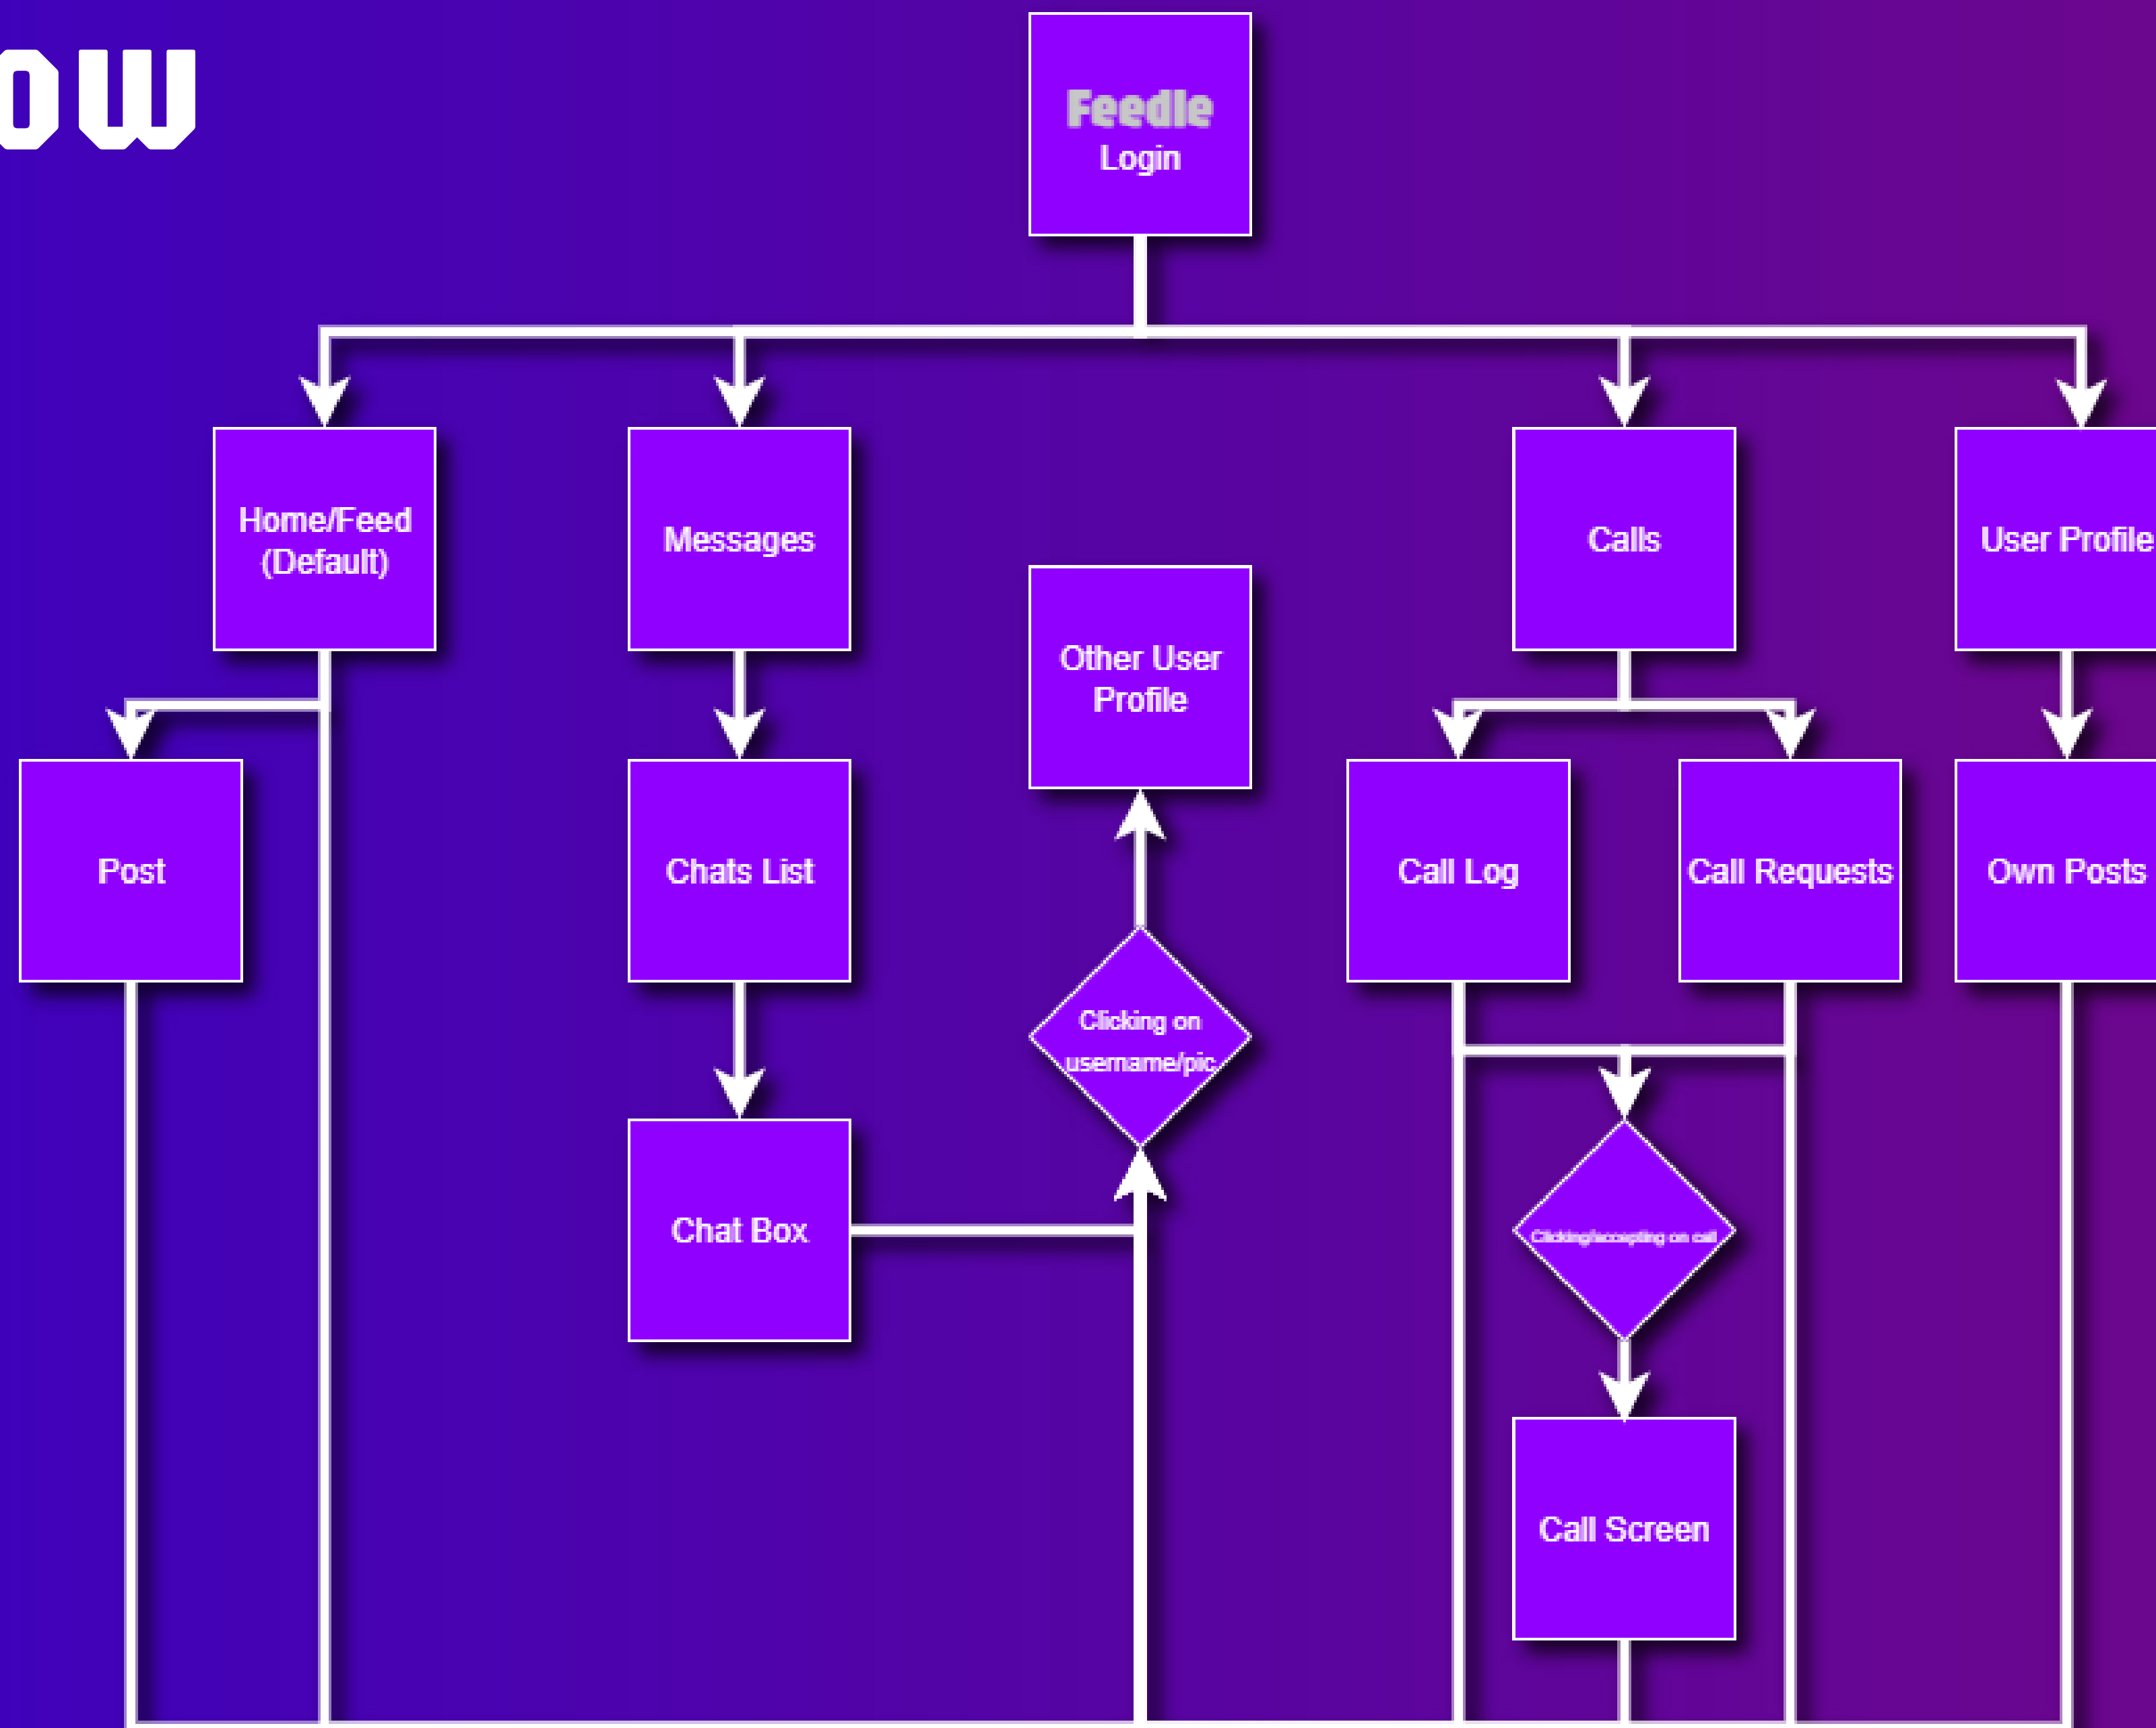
OW

Feedle
Login

Home/Feed (Default)

Messages

Calls

User Profile

Other User Profile

Post

Chats List

Call Log

Call Requests

Own Posts

Clicking on username/pic

Chat Box

Clicking/accepting on call

Call Screen